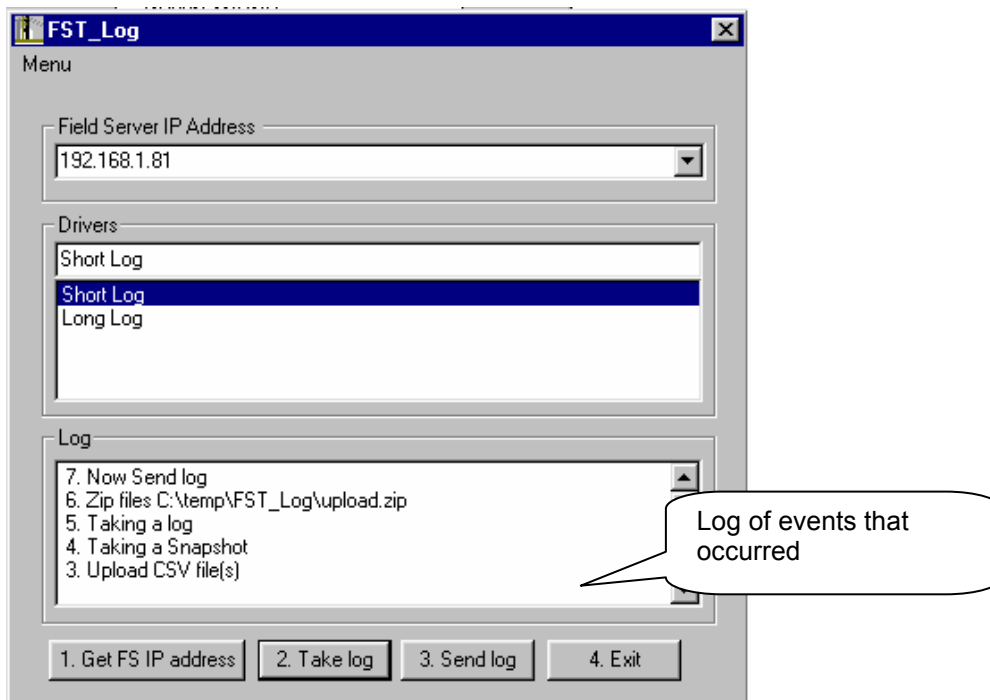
FST_Log

Menu

Field Server IP Address

192.168.1.81

Drivers

Short Log

Short Log
Long Log

Log

7. Now Send log
6. Zip files C:\temp\FST_Log\upload.zip
5. Taking a log
4. Taking a Snapshot
3. Upload CSV file(s)

Log of events that occurred

1. Get FS IP address
2. Take log
3. Send log
4. Exit